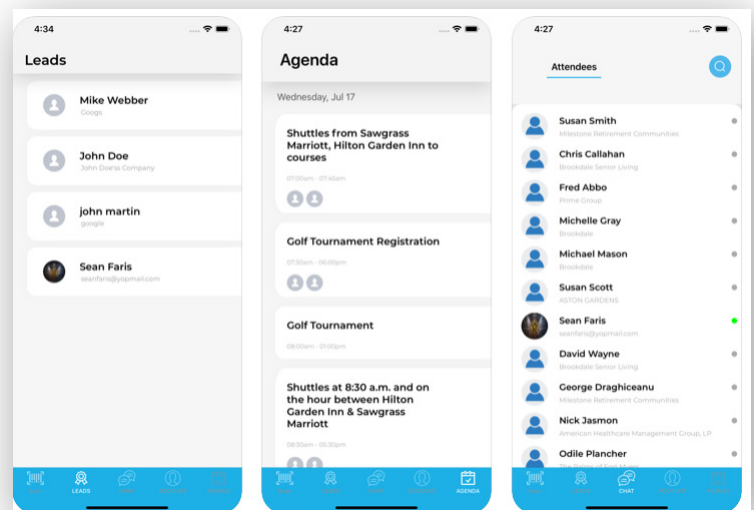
4:34

Leads

Mike Webber
Googs

John Doe
John Doe's Company

john martin
google

Sean Faris
seanfaris@yopmail.com

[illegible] LEADS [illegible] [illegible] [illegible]

4:27

Agenda

Wednesday, Jul 17

Shuttles from Sawgrass Marriott, Hilton Garden Inn to courses
07:00am - 07:40am

Golf Tournament Registration
07:30am - 06:00pm

Golf Tournament
08:00am - 01:00pm

Shuttles at 8:30 a.m. and on the hour between Hilton Garden Inn & Sawgrass Marriott
08:30am - 05:30pm

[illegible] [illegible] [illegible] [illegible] AGENDA

4:27

Attendees

Susan Smith
Milestone Retirement Communities

Chris Callahan
Brookdale Senior Living

Fred Abbo
Prime Group

Michelle Gray
Brookdale

Michael Mason
Brookdale

Susan Scott
ASTON GARDENS

Sean Faris
seanfaris@yopmail.com

David Wayne
Brookdale Senior Living

George Draghiceanu
Milestone Retirement Communities

Nick Jasmon
American Healthcare Management Group, LP

Odile Plancher
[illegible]

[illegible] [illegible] CHAT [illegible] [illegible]